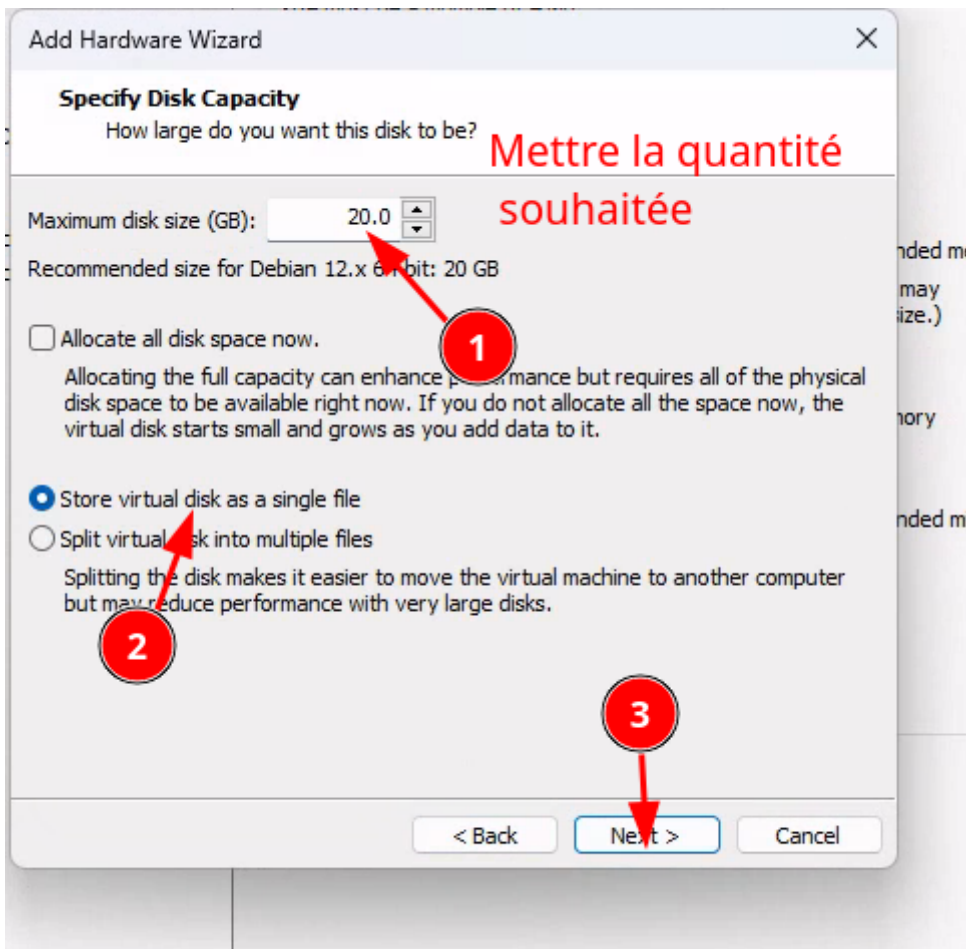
Add Hardware Wizard

Specify Disk Capacity
How large do you want this disk to be?

Mettre la quantité souhaitée

Maximum disk size (GB): 20.0

Recommended size for Debian 12.x 6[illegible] bit: 20 GB

Allocate all disk space now.

Allocating the full capacity can enhance p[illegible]formance but requires all of the physical disk space to be available right now. If you do not allocate all the space now, the virtual disk starts small and grows as you add data to it.

Store virtual disk as a single file

Split virtual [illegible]sk into multiple files

Splitting the disk makes it easier to move the virtual machine to another computer but may reduce performance with very large disks.

1

2

3

< Back

Next >

Cancel

nded m
may
size.)
nory
nded m